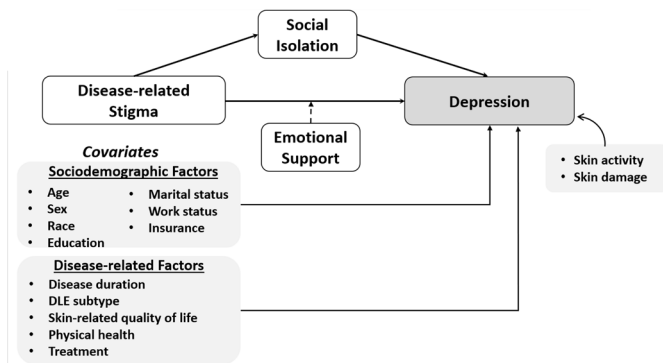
Social Isolation

Disease-related Stigma

Depression

Emotional Support

Covariates

Sociodemographic Factors

- Age
- Sex
- Race
- Education
- Marital status
- Work status
- Insurance

Disease-related Factors

- Disease duration
- DLE subtype
- Skin-related quality of life
- Physical health
- Treatment

- Skin activity
- Skin damage